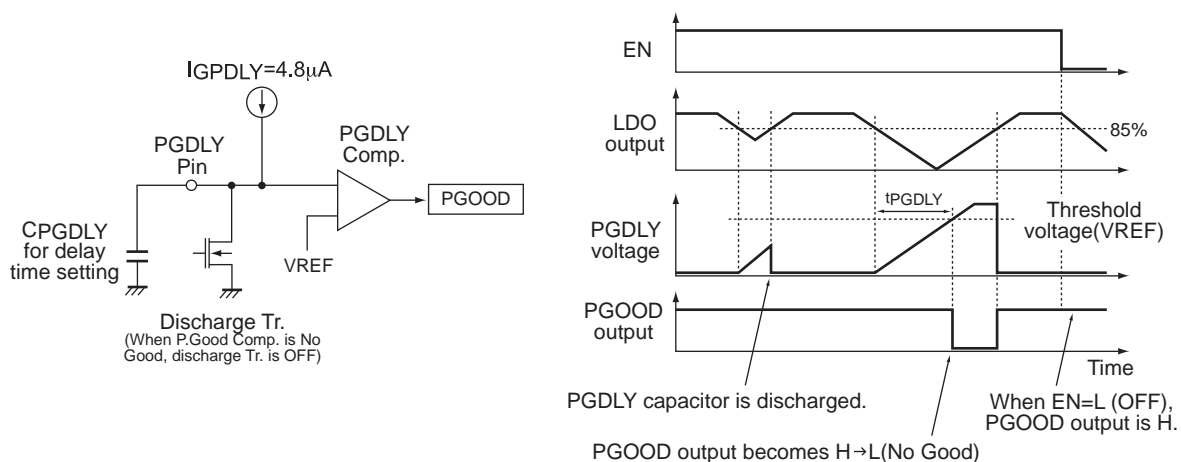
$I_{GPDLY}$=4.8$\mu$A

PGDLY Pin

PGDLY Comp.

PGOOD

CPGDLY for delay time setting

VREF

Discharge Tr.
(When P.Good Comp. is No Good, discharge Tr. is OFF)

EN

LDO output

85%

$t_{PGDLY}$

PGDLY voltage

Threshold voltage(VREF)

PGOOD output

Time

PGDLY capacitor is discharged.

When EN=L (OFF), PGOOD output is H.

PGOOD output becomes H→L(No Good)